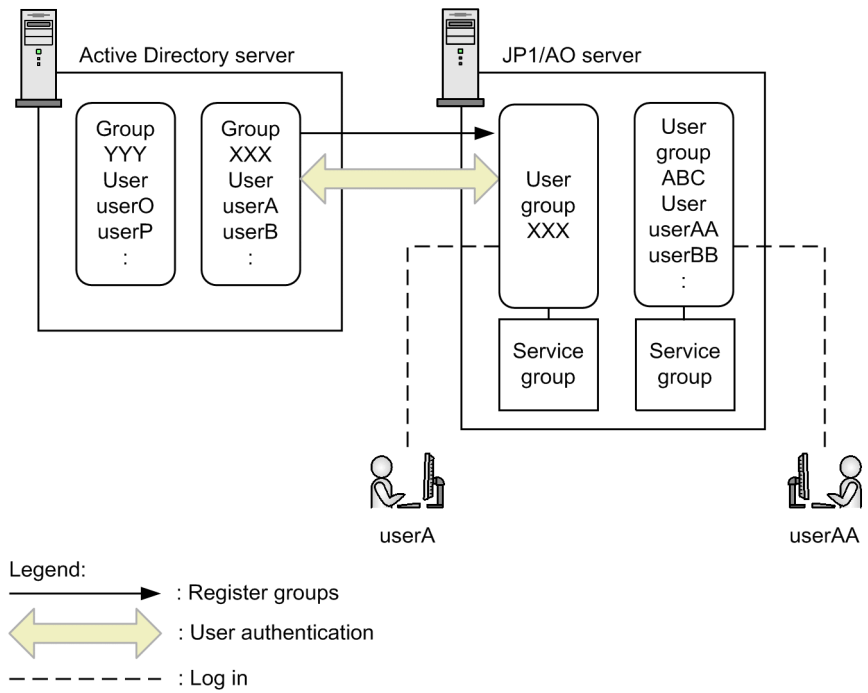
Active Directory server

Group
YYY
User
userO
userP
:

Group
XXX
User
userA
userB
:

JP1/AO server

User
group
XXX

User
group
ABC
User
userAA
userBB
:

Service
group

Service
group

userA

userAA

Legend:
: Register groups
: User authentication
: Log in